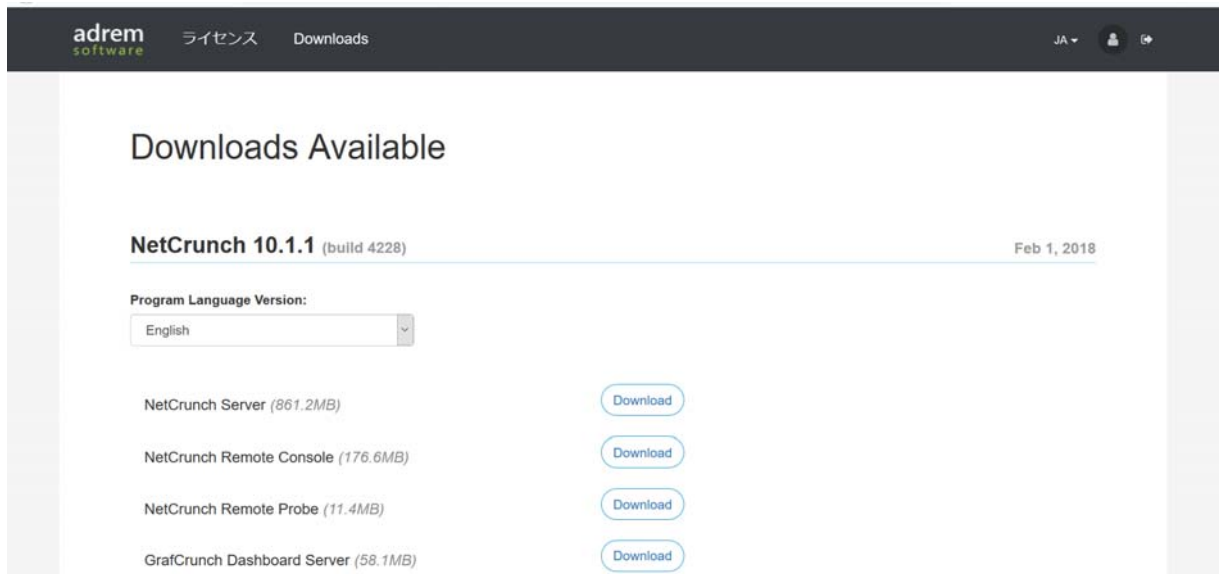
adrem software ライセンス Downloads

JA

Downloads Available

NetCrunch 10.1.1 (build 4228)

Feb 1, 2018

Program Language Version:

English

NetCrunch Server (861.2MB) Download

NetCrunch Remote Console (176.6MB) Download

NetCrunch Remote Probe (11.4MB) Download

GrafCrunch Dashboard Server (58.1MB) Download